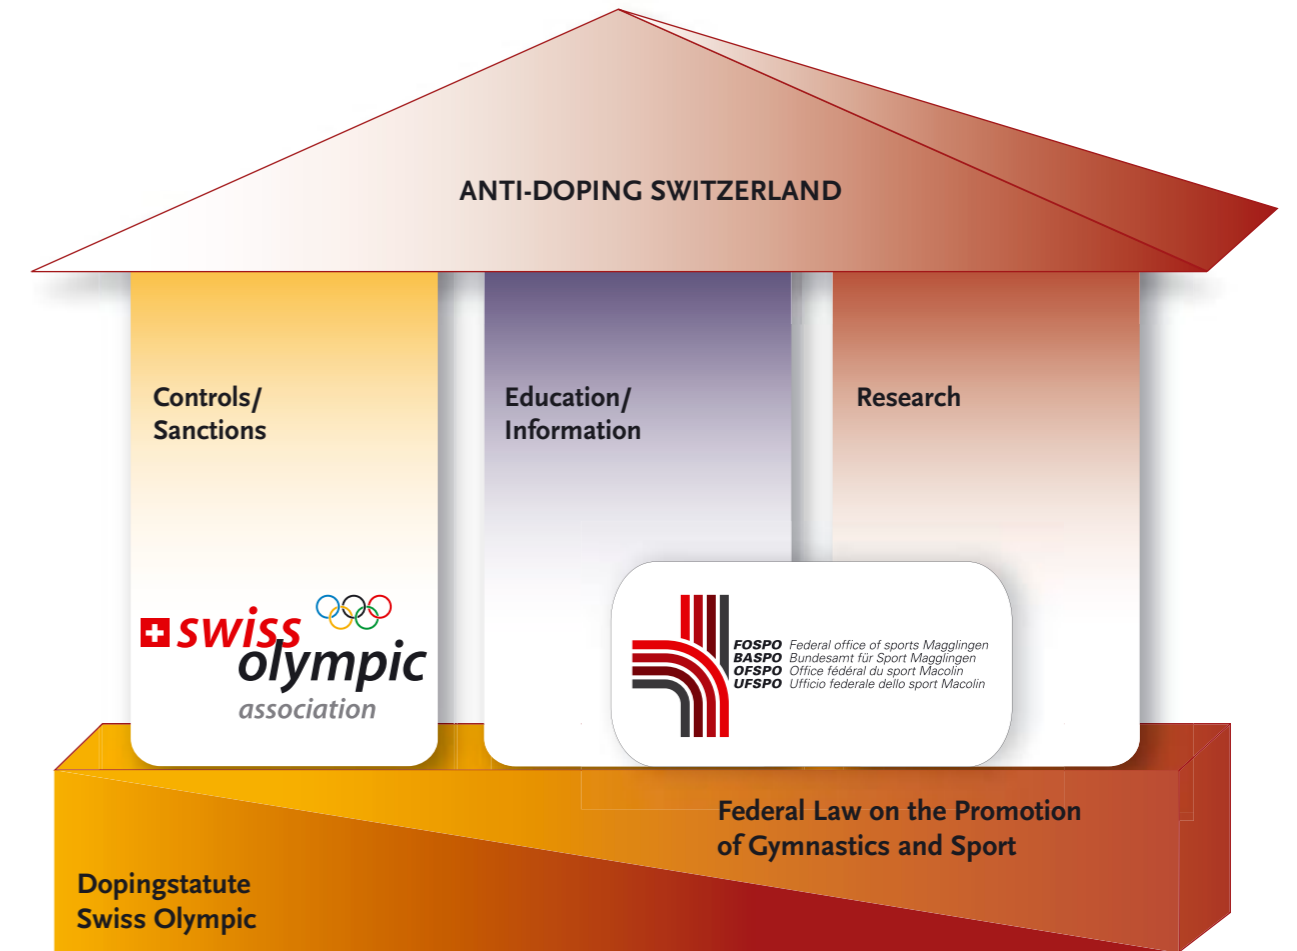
ANTI-DOPING SWITZERLAND

Controls/
Sanctions

Education/
Information

Research

swiss olympic association

FOSPO Federal office of sports Magglingen
BASPO Bundesamt für Sport Magglingen
OFSPO Office fédéral du sport Macolin
UFSPO Ufficio federale dello sport Macolin

Federal Law on the Promotion of Gymnastics and Sport

Dopingstatute
Swiss Olympic